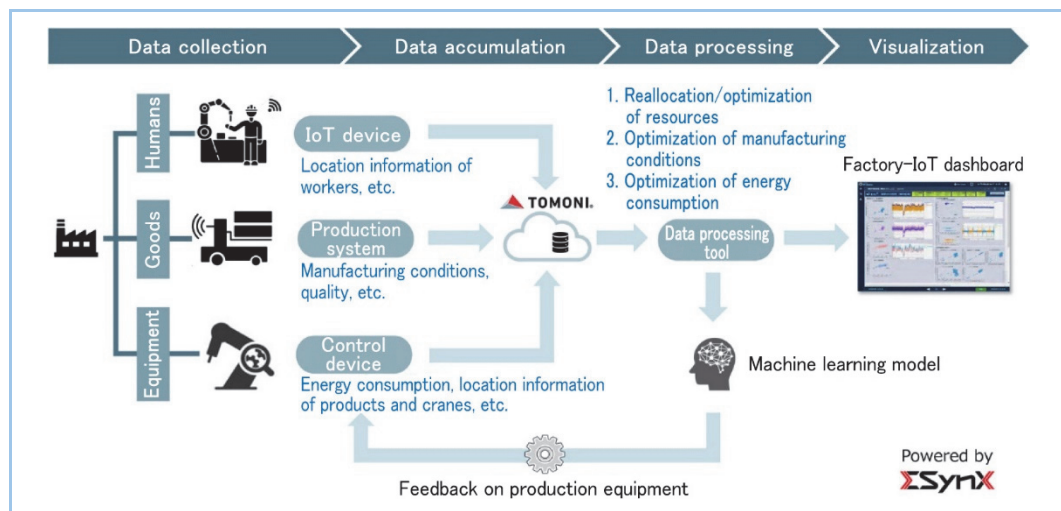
Data collection
Data accumulation
Data processing
Visualization

Humans
Goods
Equipment

IoT device
Location information of workers, etc.

Production system
Manufacturing conditions, quality, etc.

Control device
Energy consumption, location information of products and cranes, etc.

TOMONI.

1. Reallocation/optimization of resources
2. Optimization of manufacturing conditions
3. Optimization of energy consumption

Data processing tool

Factory-IoT dashboard

Machine learning model

Feedback on production equipment

Powered by
ΣSynX